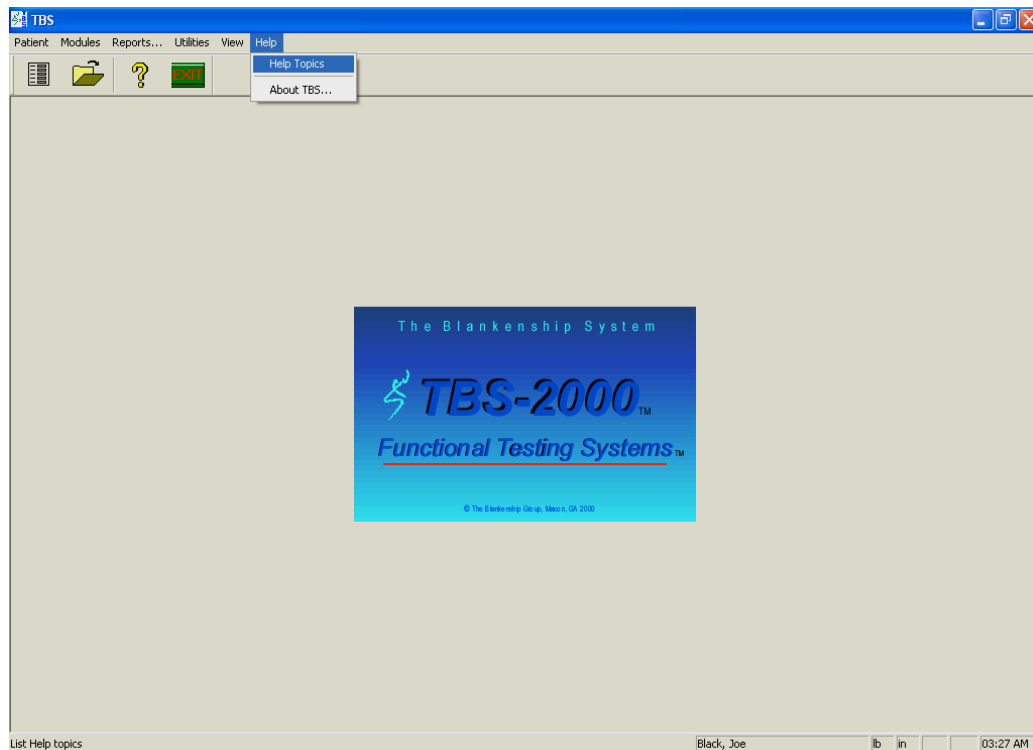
TBS

Patient Modules Reports... Utilities View Help

Help Topics

About TBS...

EXIT

The Blankenship System

TBS-2000™

Functional Testing Systems™

© The Blankenship Group, Macon, GA 2000

List Help topics

Black, Joe

lb in

03:27 AM